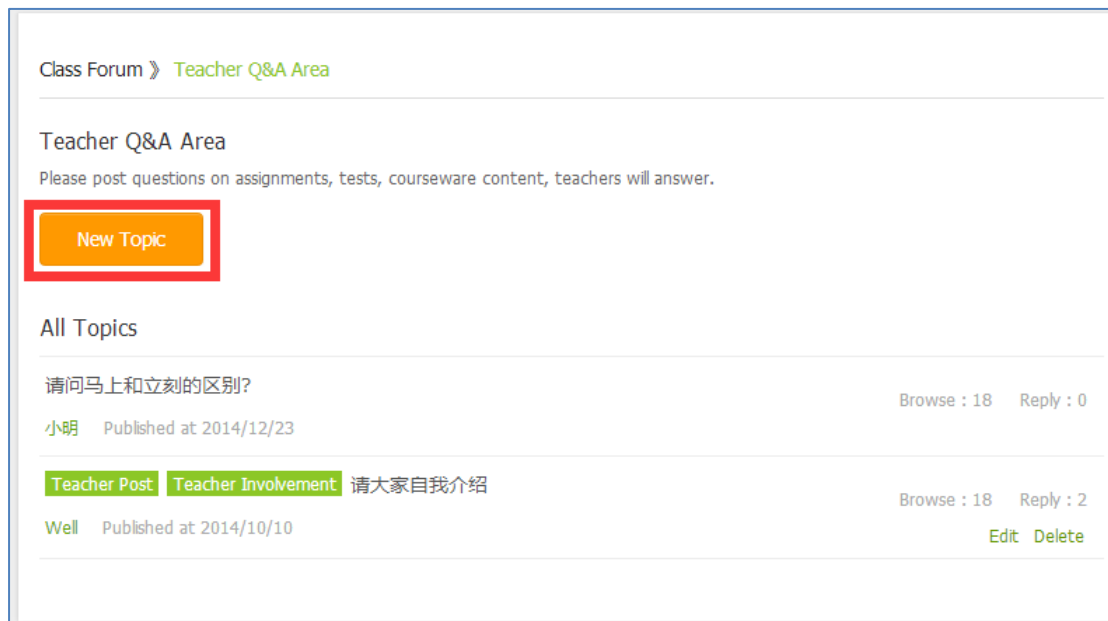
Class Forum 》 Teacher Q&A Area

Teacher Q&A Area

Please post questions on assignments, tests, courseware content, teachers will answer.

New Topic

All Topics

请问马上和立刻的区别?

Browse : 18 Reply : 0

小明 Published at 2014/12/23

Teacher Post Teacher Involvement 请大家自我介绍

Browse : 18 Reply : 2

Well Published at 2014/10/10

Edit Delete